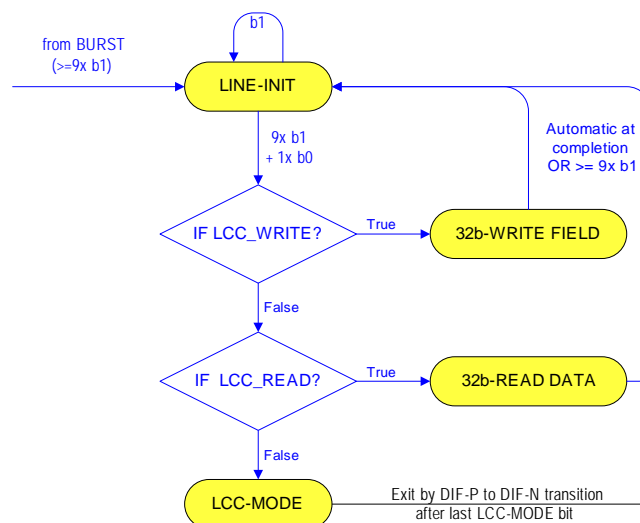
b1

from BURST
(>=9x b1)

LINE-INIT

9x b1
+ 1x b0

Automatic at
completion
OR >= 9x b1

IF LCC_WRITE?

True

32b-WRITE FIELD

False

IF LCC_READ?

True

32b-READ DATA

False

LCC-MODE

Exit by DIF-P to DIF-N transition
after last LCC-MODE bit